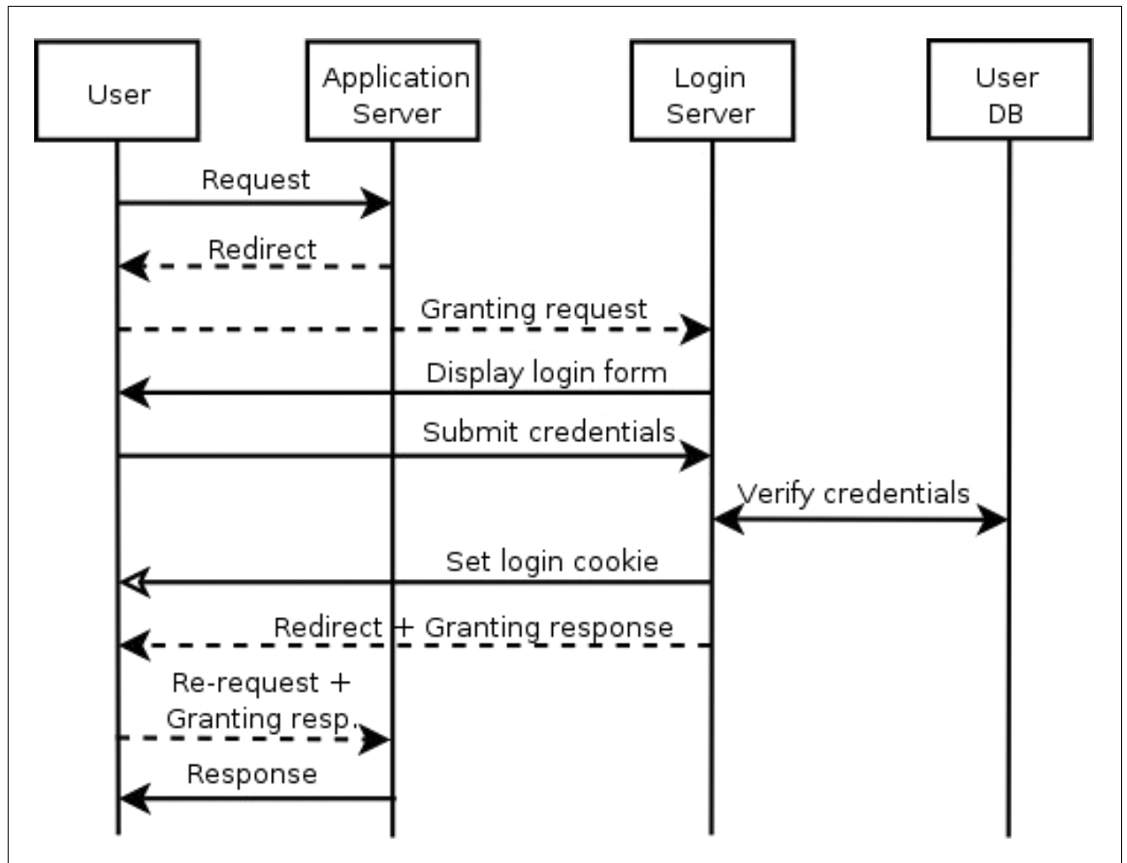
User

Application Server

Login Server

User DB

Request

Redirect

Granting request

Display login form

Submit credentials

Verify credentials

Set login cookie

Redirect + Granting response

Re-request + Granting resp.

Response